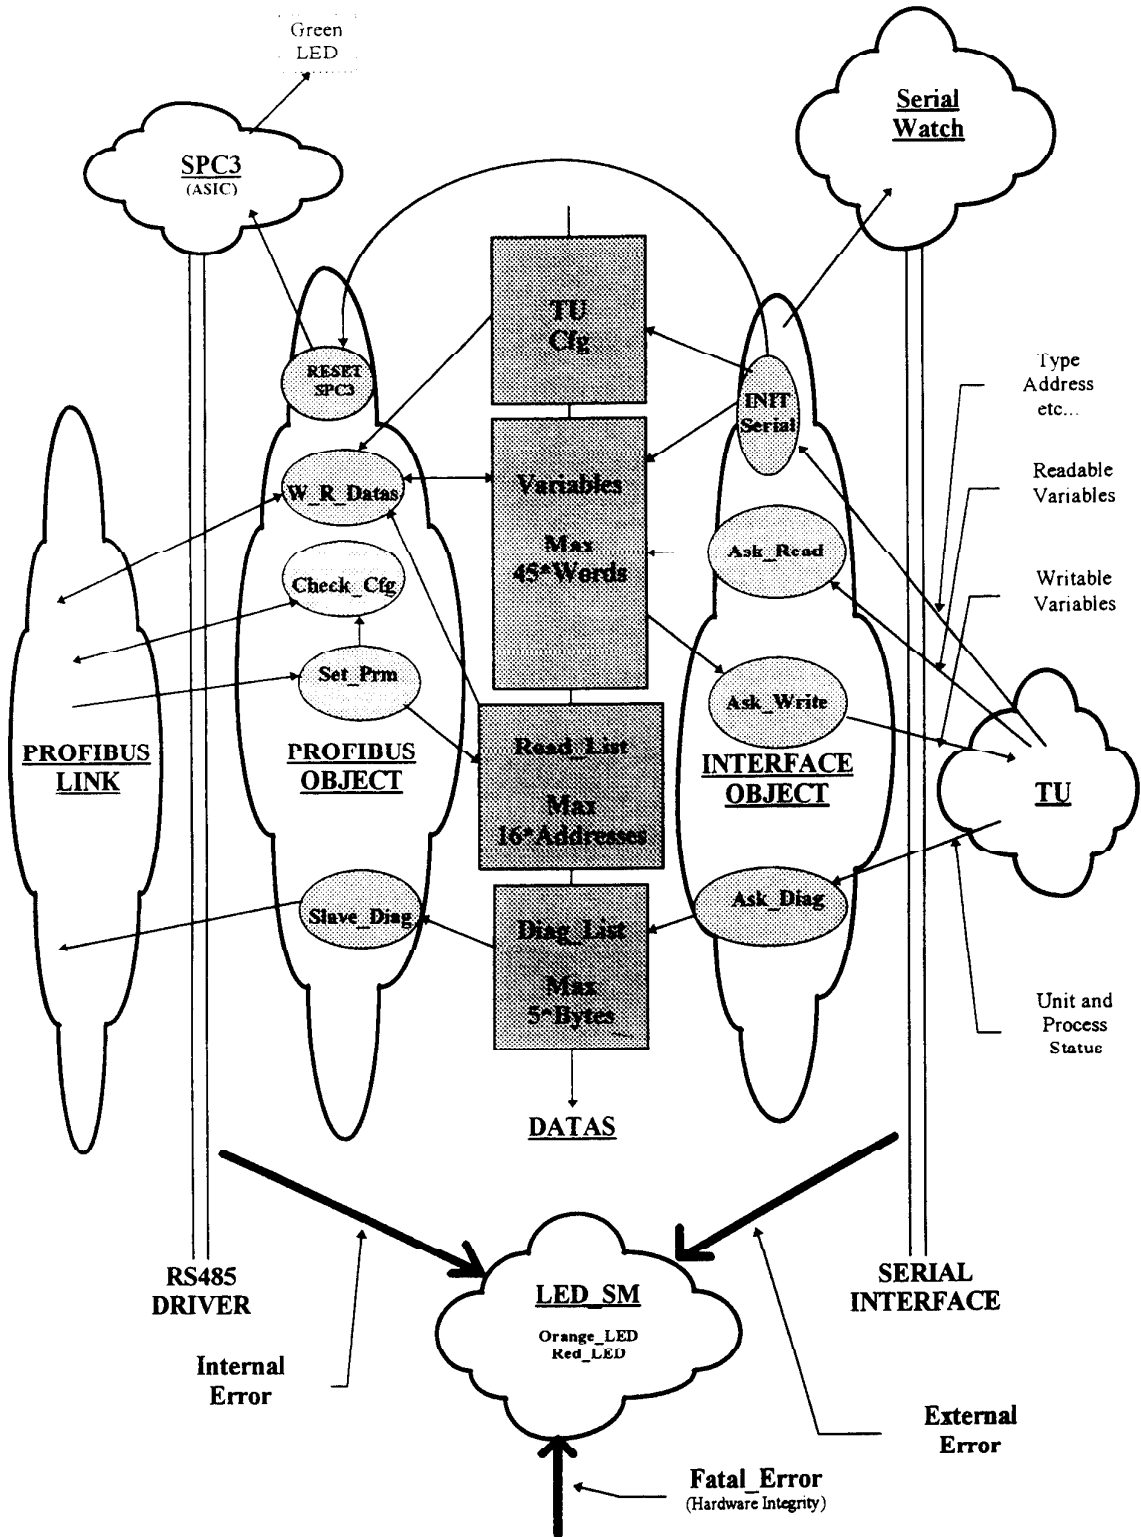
Green LED

SPC3
(ASIC)

Serial Watch

RESET SPC3

TU Cfg

INIT Serial

Type Address etc...

W_R_Datas

Variables

Max 45*Words

Readable Variables

Check_Cfg

Ask_Read

Writable Variables

Set_Prm

Ask_Write

PROFIBUS LINK

PROFIBUS OBJECT

Read_List

Max 16*Addresses

INTERFACE OBJECT

TU

Slave_Diag

Diag_List

Max 5*Bytes

Ask_Diag

Unit and Process Statue

DATAS

RS485 DRIVER

LED_SM

Orange_LED
Red_LED

SERIAL INTERFACE

Internal Error

External Error

Fatal_Error
(Hardware Integrity)